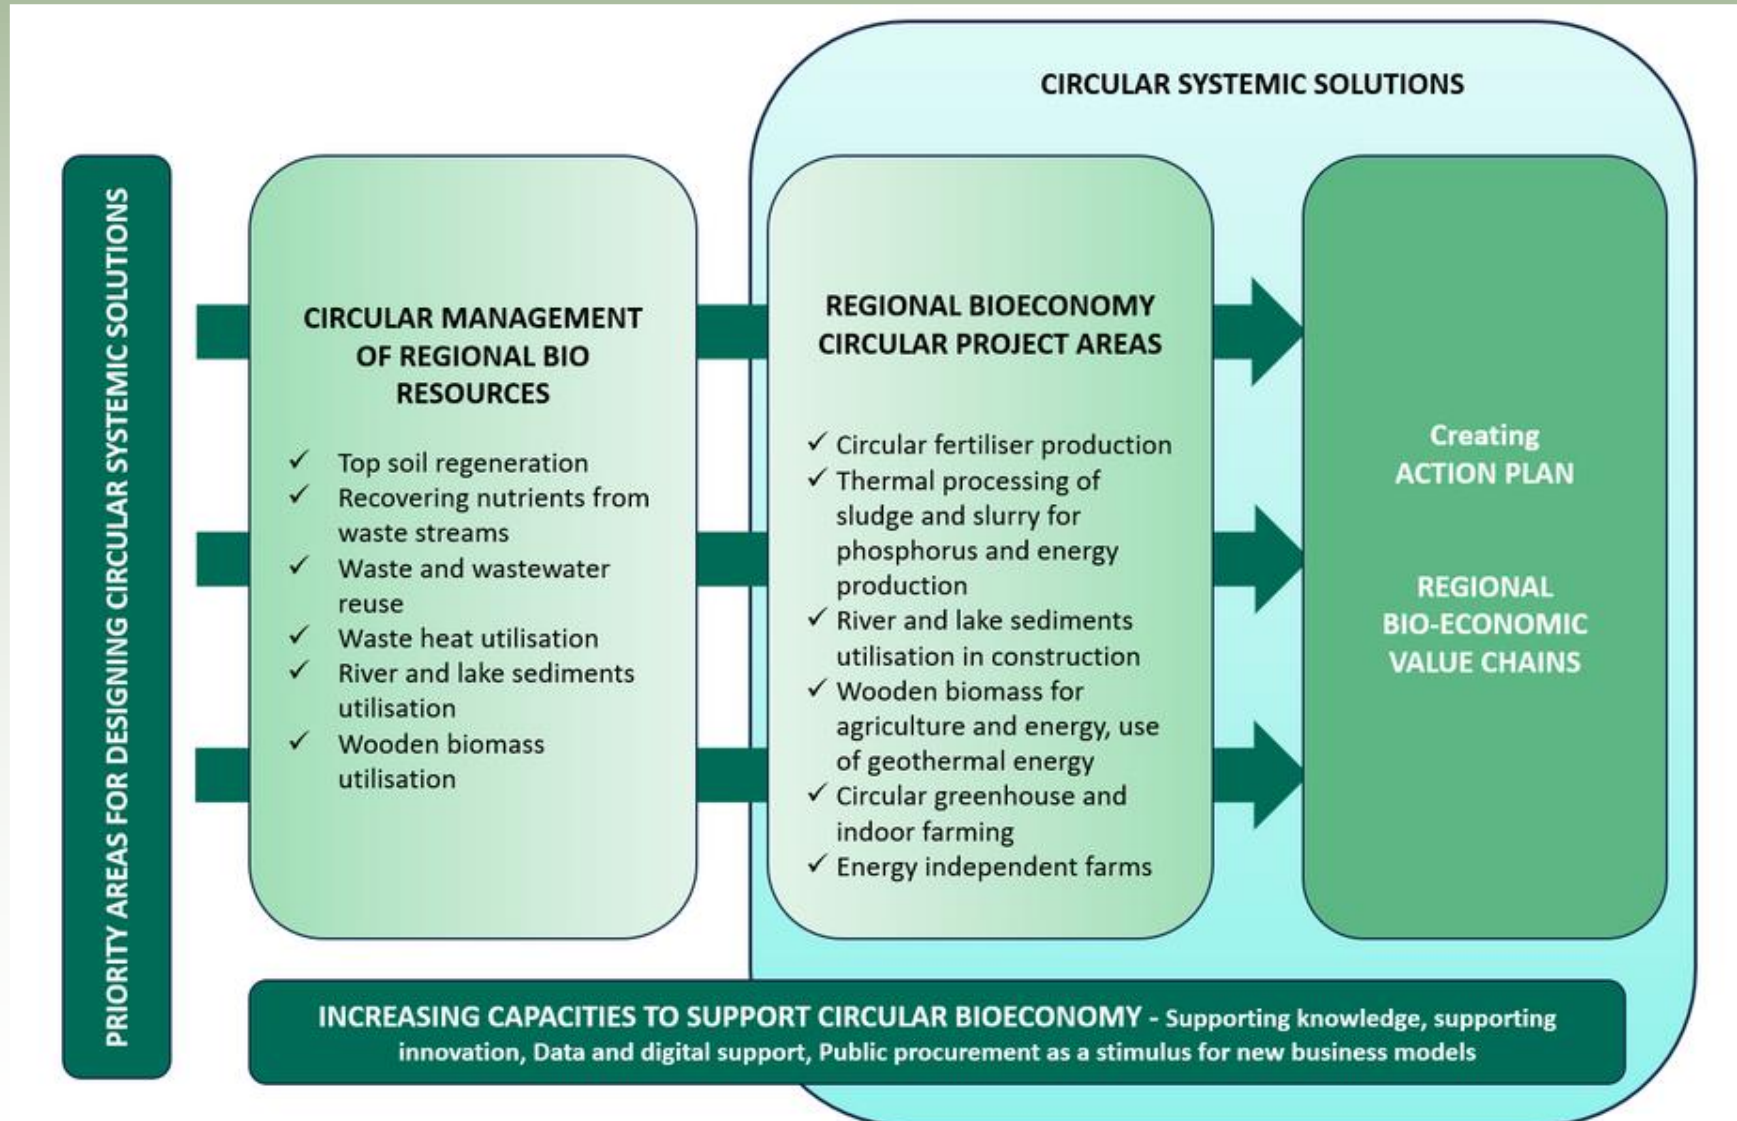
PRIORITY AREAS FOR DESIGNING CIRCULAR SYSTEMIC SOLUTIONS

CIRCULAR SYSTEMIC SOLUTIONS

CIRCULAR MANAGEMENT OF REGIONAL BIO RESOURCES

✓ Top soil regeneration
✓ Recovering nutrients from waste streams
✓ Waste and wastewater reuse
✓ Waste heat utilisation
✓ River and lake sediments utilisation
✓ Wooden biomass utilisation

REGIONAL BIOECONOMY CIRCULAR PROJECT AREAS

✓ Circular fertiliser production
✓ Thermal processing of sludge and slurry for phosphorus and energy production
✓ River and lake sediments utilisation in construction
✓ Wooden biomass for agriculture and energy, use of geothermal energy
✓ Circular greenhouse and indoor farming
✓ Energy independent farms

Creating ACTION PLAN

REGIONAL BIO-ECONOMIC VALUE CHAINS

INCREASING CAPACITIES TO SUPPORT CIRCULAR BIOECONOMY - Supporting knowledge, supporting innovation, Data and digital support, Public procurement as a stimulus for new business models